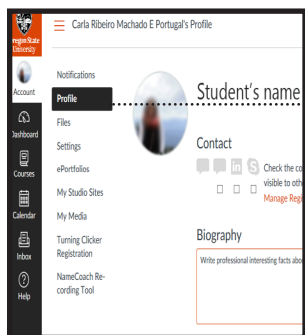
Oregon State University

Account

Dashboard

Courses

Calendar

Inbox

Help

Carla Ribeiro Machado E Portugal's Profile

Notifications

Profile

Files

Settings

ePortfolios

My Studio Sites

My Media

Turning Clicker Registration

NameCoach Recording Tool

Student's name

Contact

Check the co visible to oth

Manage Regi

Biography

Write professional interesting facts abou